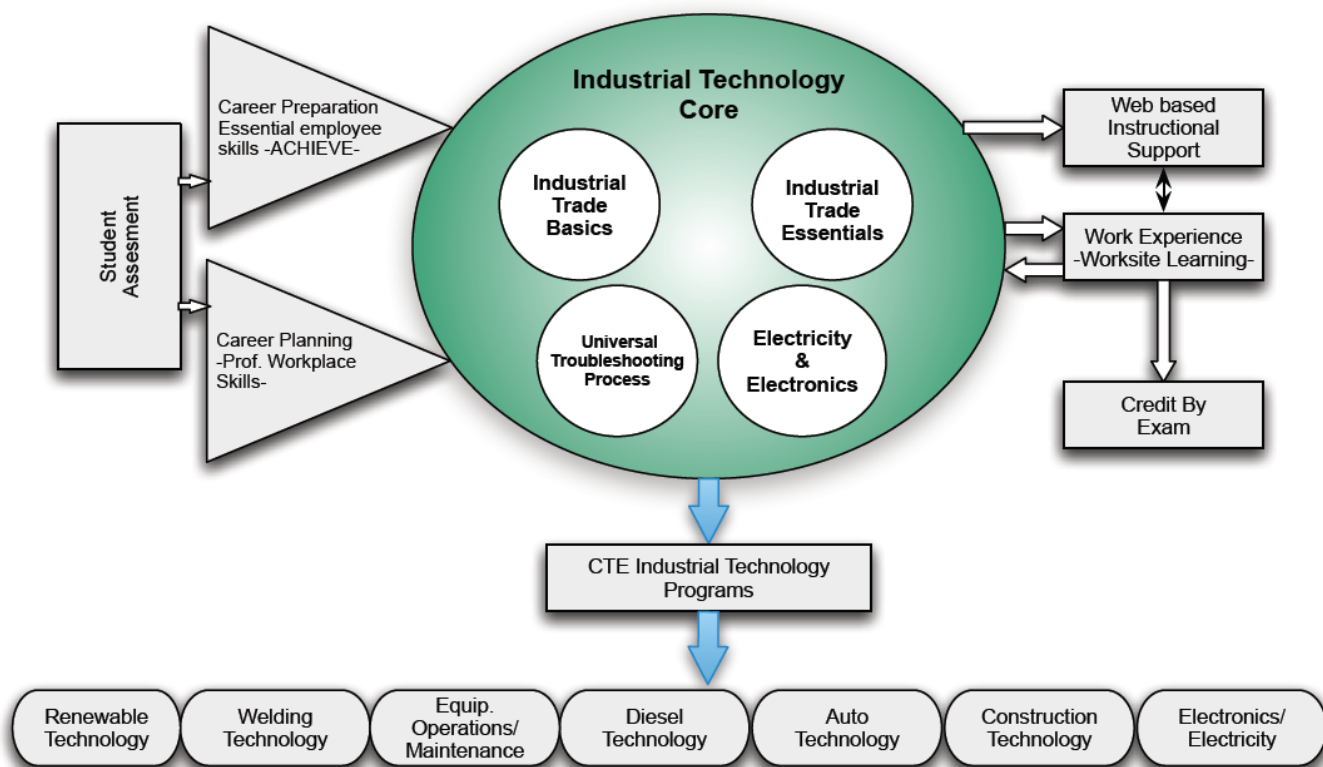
Student Assesment

Career Preparation Essential employee skills -ACHIEVE-

Career Planning -Prof. Workplace Skills-

Industrial Technology Core

Industrial Trade Basics

Industrial Trade Essentials

Universal Troubleshooting Process

Electricity & Electronics

Web based Instructional Support

Work Experience -Worksite Learning-

Credit By Exam

CTE Industrial Technology Programs

Renewable Technology

Welding Technology

Equip. Operations/ Maintenance

Diesel Technology

Auto Technology

Construction Technology

Electronics/ Electricity